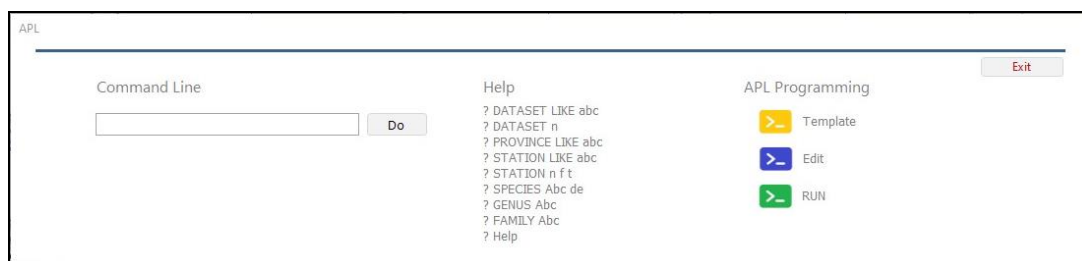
APL

Exit

Command Line

Do

Help

? DATASET LIKE abc
? DATASET n
? PROVINCE LIKE abc
? STATION LIKE abc
? STATION n f t
? SPECIES Abc de
? GENUS Abc
? FAMILY Abc
? Help

APL Programming

>_ Template

>_ Edit

>_ RUN